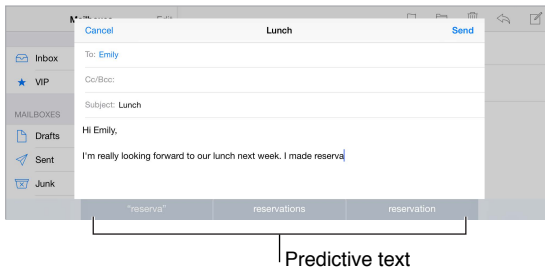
Mailboxes Edit

Inbox

VIP

MAILBOXES

Drafts

Sent

Junk

Cancel Lunch Send

To: Emily

Cc/Bcc:

Subject: Lunch

Hi Emily,

I'm really looking forward to our lunch next week. I made reserva

"reserva" reservations reservation

Predictive text